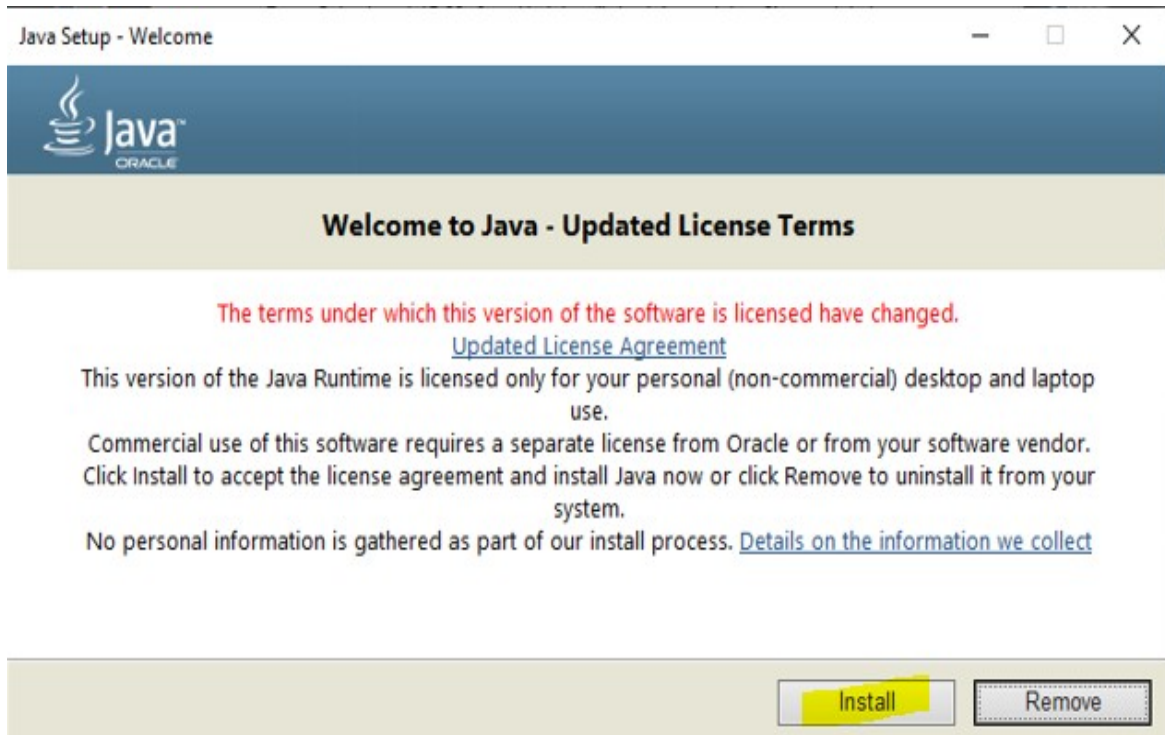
Java Setup - Welcome

Java
ORACLE

Welcome to Java - Updated License Terms

The terms under which this version of the software is licensed have changed.
Updated License Agreement
This version of the Java Runtime is licensed only for your personal (non-commercial) desktop and laptop use.
Commercial use of this software requires a separate license from Oracle or from your software vendor.
Click Install to accept the license agreement and install Java now or click Remove to uninstall it from your system.
No personal information is gathered as part of our install process. Details on the information we collect

Install
Remove